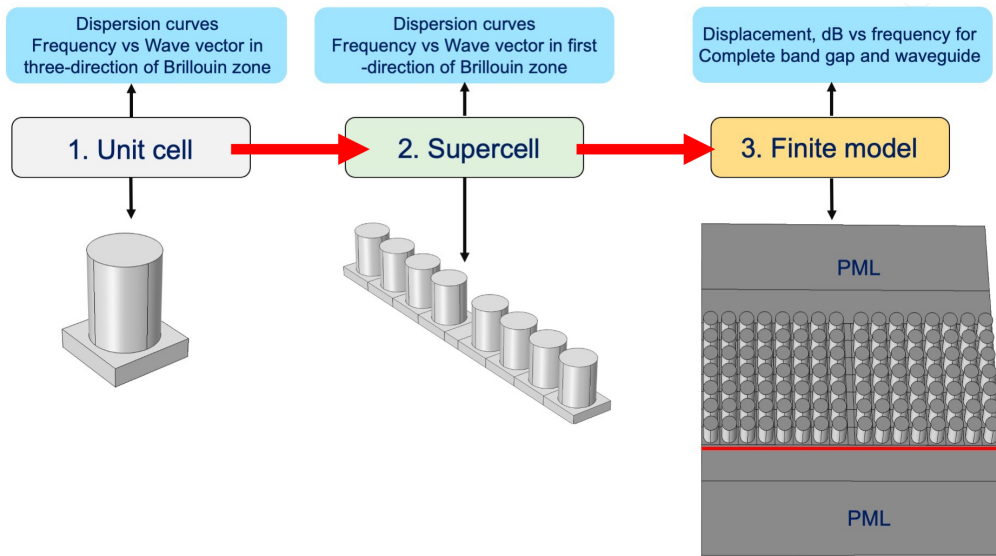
Dispersion curves
Frequency vs Wave vector in three-direction of Brillouin zone

Dispersion curves
Frequency vs Wave vector in first -direction of Brillouin zone

Displacement, dB vs frequency for Complete band gap and waveguide

1. Unit cell

2. Supercell

3. Finite model

PML

PML